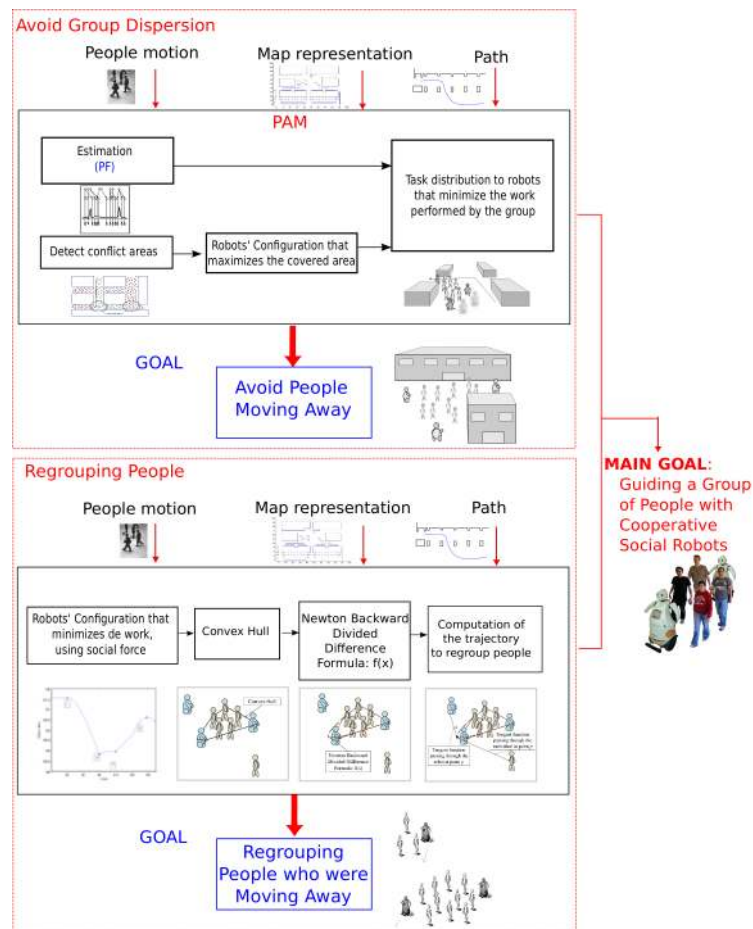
Avoid Group Dispersion

People motion

Map representation

Path

PAM

Estimation
(PF)

Task distribution to robots that minimize the work performed by the group

Detect conflict areas

Robots' Configuration that maximizes the covered area

GOAL

Avoid People Moving Away

MAIN GOAL: Guiding a Group of People with Cooperative Social Robots

Regrouping People

People motion

Map representation

Path

Robots' Configuration that minimizes de work, using social force

Convex Hull

Newton Backward Divided Difference Formula: f(x)

Computation of the trajectory to regroup people

Convex Hull

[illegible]

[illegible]

GOAL

Regrouping People who were Moving Away